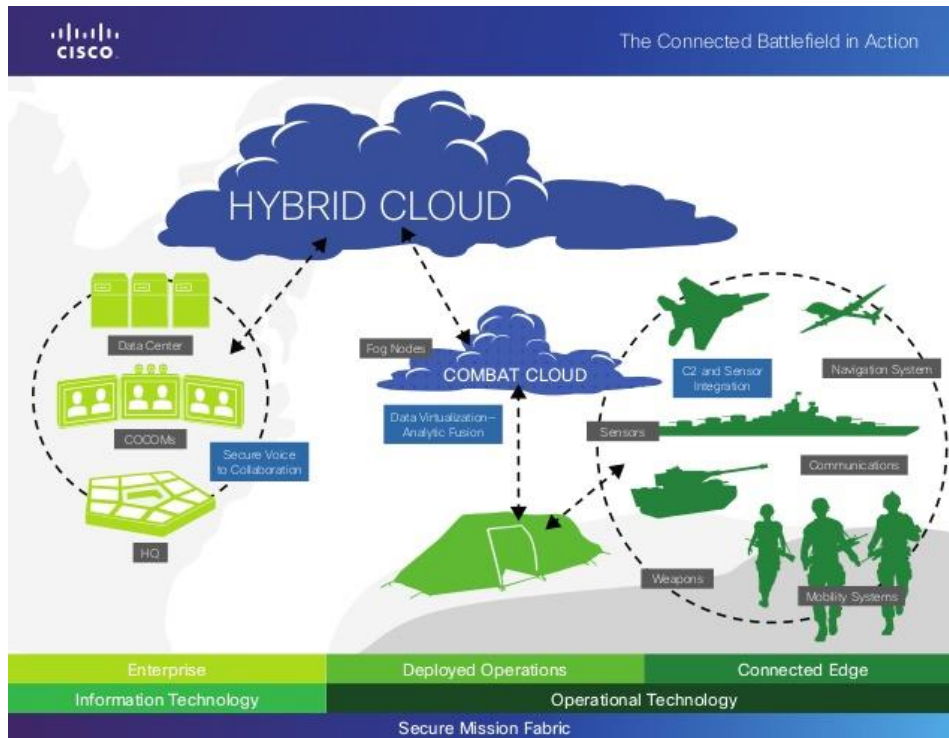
cisco

The Connected Battlefield in Action

HYBRID CLOUD

Data Center

COCOMs

Secure Voice to Collaboration

HQ

Fog Nodes

COMBAT CLOUD

Data Virtualization– Analytic Fusion

C2 and Sensor Integration

Navigation System

Sensors

Communications

Weapons

Mobility Systems

Enterprise | Deployed Operations | Connected Edge

Information Technology | Operational Technology

Secure Mission Fabric